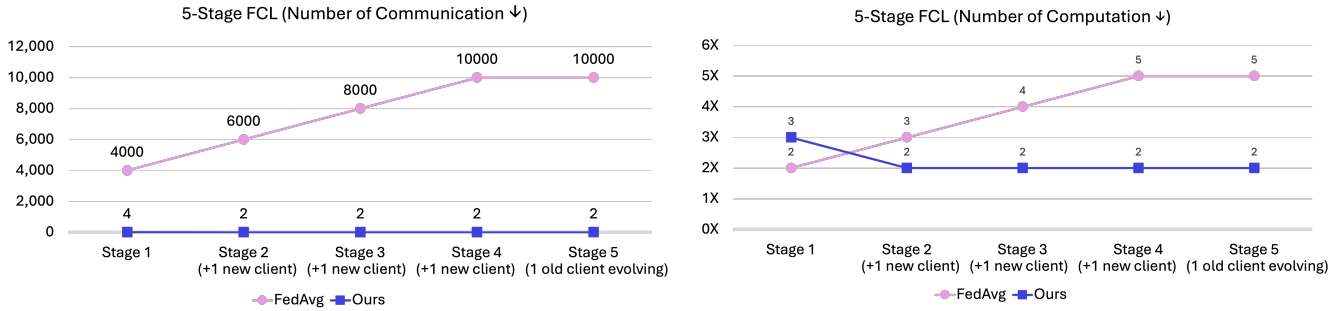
5-Stage FCL (Number of Communication ↓)

12,000
10,000
8,000
6,000
4,000
2,000
0

4000
6000
8000
10000
10000
4
2
2
2
2

Stage 1
Stage 2 (+1 new client)
Stage 3 (+1 new client)
Stage 4 (+1 new client)
Stage 5 (1 old client evolving)

FedAvg
Ours

5-Stage FCL (Number of Computation ↓)

6X
5X
4X
3X
2X
1X
0X

3
2
3
2
4
2
5
2
5
2

Stage 1
Stage 2 (+1 new client)
Stage 3 (+1 new client)
Stage 4 (+1 new client)
Stage 5 (1 old client evolving)

FedAvg
Ours